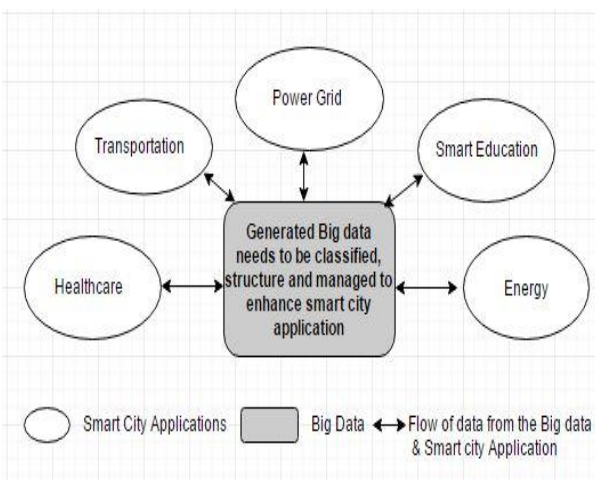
Power Grid

Transportation

Smart Education

Healthcare

Generated Big data needs to be classified, structure and managed to enhance smart city application

Energy

Smart City Applications

Big Data

Flow of data from the Big data & Smart city Application